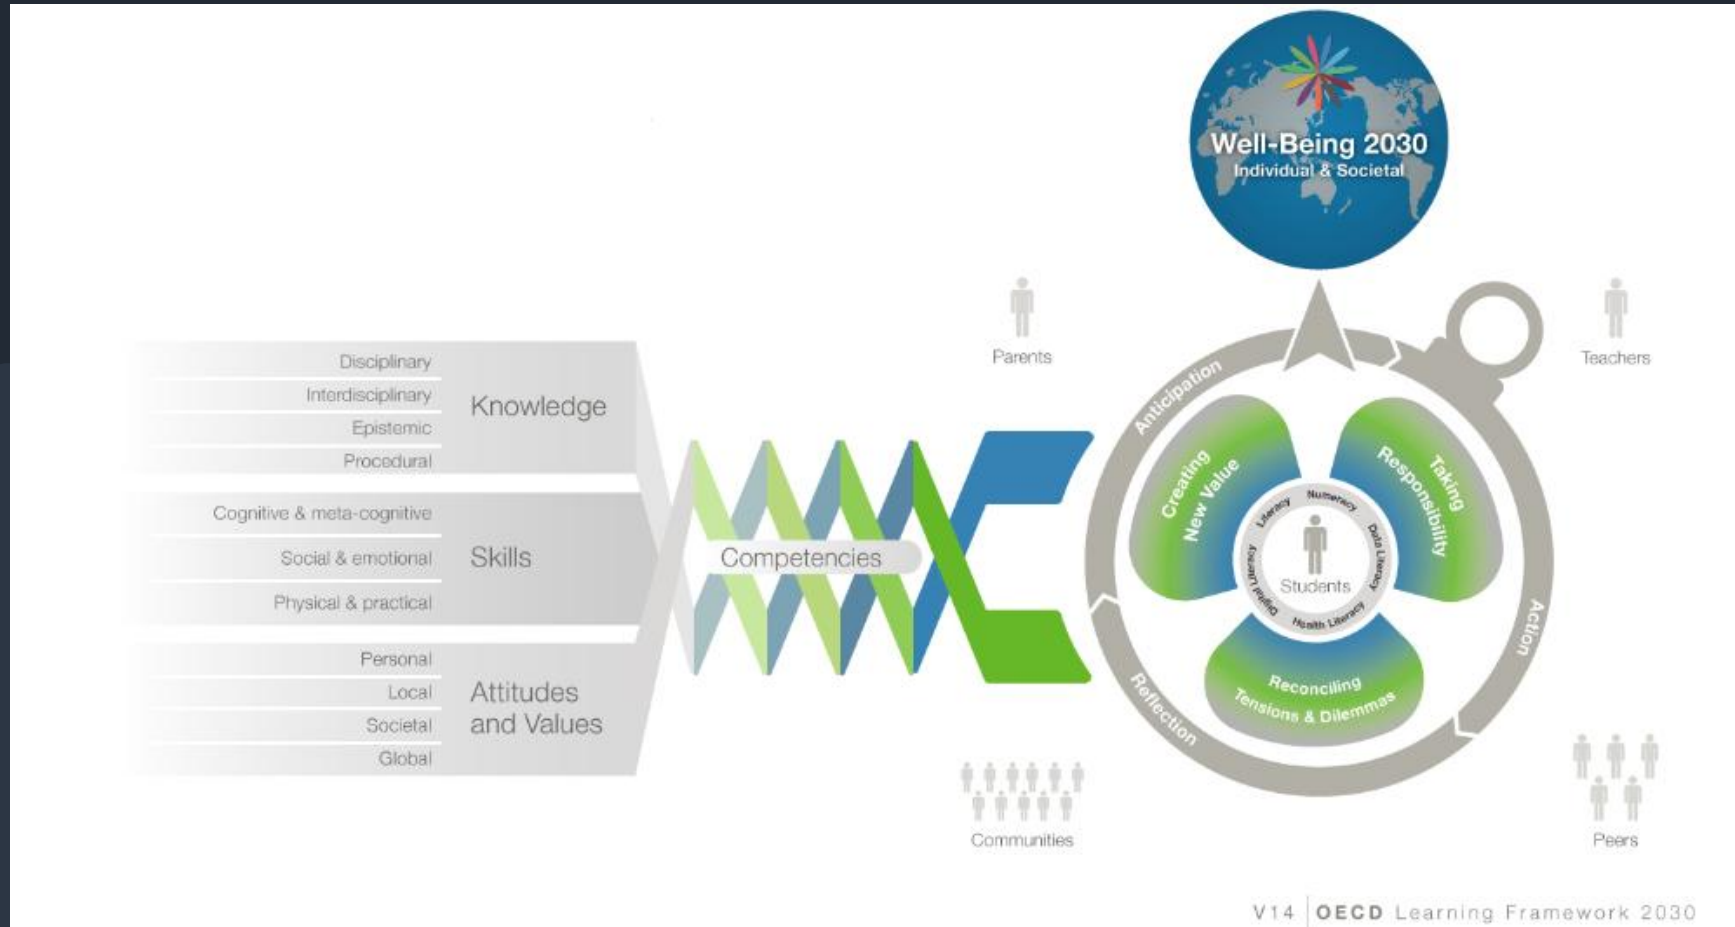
Well-Being 2030
Individual & Societal

Parents

Teachers

Disciplinary
Interdisciplinary
Epistemic
Procedural

Knowledge

Cognitive & meta-cognitive
Social & emotional
Physical & practical

Skills

Personal
Local
Societal
Global

Attitudes and Values

Competencies

Anticipation

Action

Reflection

Creating New Value

Taking Responsibility

Reconciling Tensions & Dilemmas

Literacy
Numeracy
Data Literacy
Health Literacy
Digital Literacy

Students

Communities

Peers

V14 OECD Learning Framework 2030